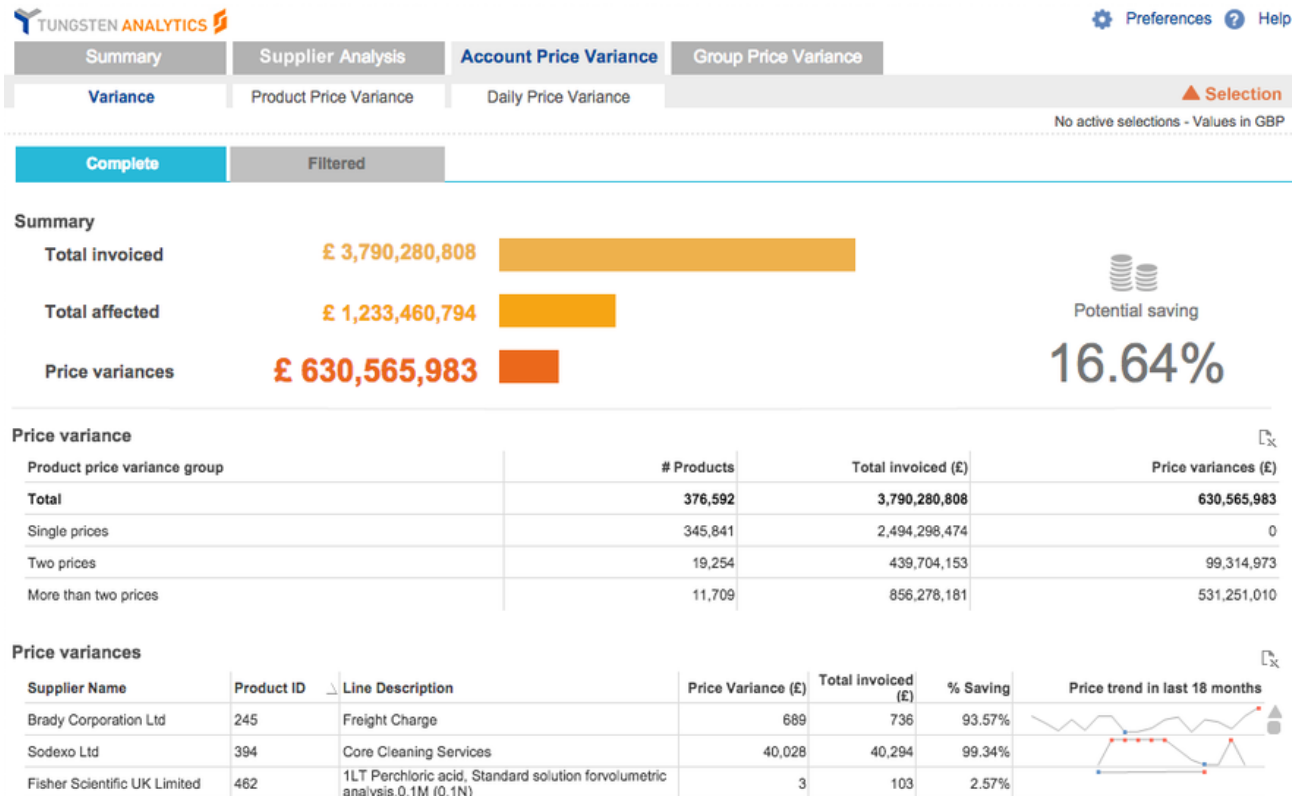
TUNGSTEN ANALYTICS

Preferences Help

Summary | Supplier Analysis | Account Price Variance | Group Price Variance

Variance | Product Price Variance | Daily Price Variance

Selection

No active selections - Values in GBP

Complete | Filtered

Summary

Total invoiced £ 3,790,280,808

Total affected £ 1,233,460,794

Price variances £ 630,565,983

Potential saving

16.64%

Price variance

| Product price variance group | # Products | Total invoiced (£) | Price variances (£) |
|---|---|---|---|
| Total | 376,592 | 3,790,280,808 | 630,565,983 |
| Single prices | 345,841 | 2,494,298,474 | 0 |
| Two prices | 19,254 | 439,704,153 | 99,314,973 |
| More than two prices | 11,709 | 856,278,181 | 531,251,010 |

Price variances

| Supplier Name | Product ID | Line Description | Price Variance (£) | Total invoiced (£) | % Saving | Price trend in last 18 months |
|---|---|---|---|---|---|---|
| Brady Corporation Ltd | 245 | Freight Charge | 689 | 736 | 93.57% | |
| Sodexo Ltd | 394 | Core Cleaning Services | 40,028 | 40,294 | 99.34% | |
| Fisher Scientific UK Limited | 462 | 1LT Perchloric acid, Standard solution forvolumetric analysis,0.1M (0.1N) | 3 | 103 | 2.57% | |